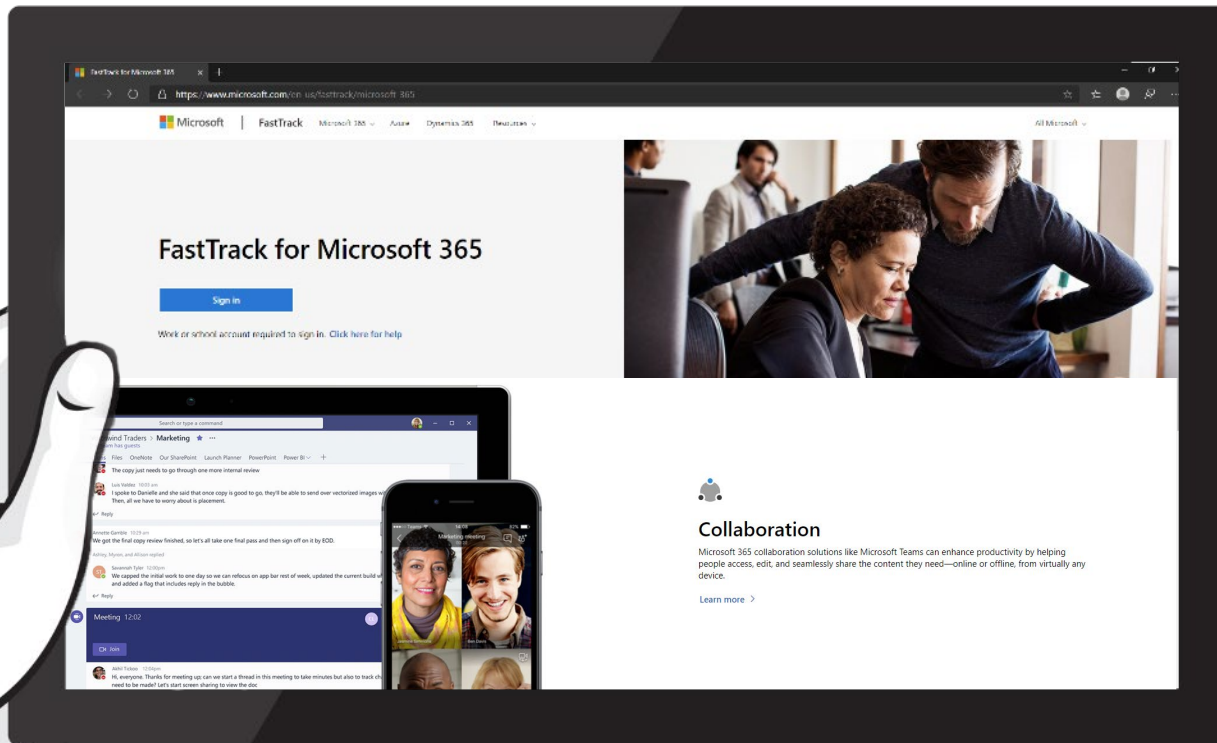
FastTrack for Microsoft 365 × +

https://www.microsoft.com/en-us/fasttrack/microsoft-365

Microsoft | FastTrack Microsoft 365 Azure Dynamics 365 Resources

All Microsoft

FastTrack for Microsoft 365

Sign in

Work or school account required to sign in. Click here for help

Search or type a command

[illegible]wind Traders > Marketing

Files OneNote Our SharePoint Launch Planner PowerPoint Power BI +

The copy just needs to go through one more internal review

Luis Valdez 10:03 am
I spoke to Danielle and she said that once copy is good to go, they'll be able to send over vectorized images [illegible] Then, all we have to worry about is placement.

Reply

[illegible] Gamble 10:29 am
We got the final copy review finished, so let's all take one final pass and then sign off on it by EOD.

Ashley, Myron, and Allison replied

Savannah Tyler 12:00pm
We capped the initial work to one day so we can refocus on app bar rest of week, updated the current build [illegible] and added a flag that includes reply in the bubble.

Reply

Meeting 12:02

Join

Akhil Tobse 12:04pm
Hi, everyone. Thanks for meeting up; can we start a thread in this meeting to take minutes but also to track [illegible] need to be made? Let's start screen sharing to view the doc

Marketing meeting

Collaboration

Microsoft 365 collaboration solutions like Microsoft Teams can enhance productivity by helping people access, edit, and seamlessly share the content they need—online or offline, from virtually any device.

Learn more